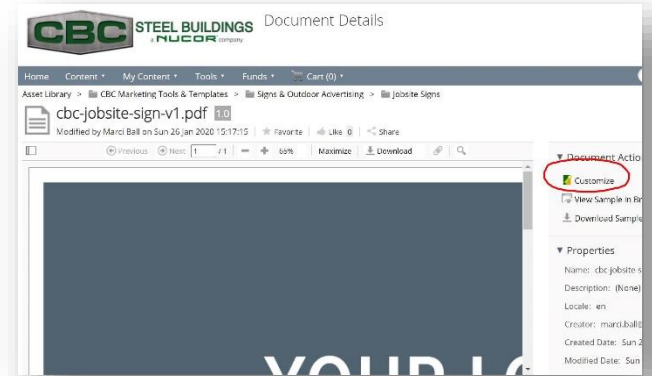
CBC STEEL BUILDINGS a NUCOR company

Document Details

Home Content ▾ My Content ▾ Tools ▾ Funds ▾ Cart (0) ▾

Asset Library > CBC Marketing Tools & Templates > Signs & Outdoor Advertising > Jobsite Signs

cbc-jobsite-sign-v1.pdf 1.0

Modified by Marci Ball on Sun 26 Jan 2020 15:17:15 | Favorite | Like 0 | Share

Previous Next 1 / 1 — + 66% Maximize Download

▼ Document Actio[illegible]

Customize

View Sample in Br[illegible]

Download Sample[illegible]

▼ Properties

Name: cbc jobsite s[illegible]

Description: (None)

Locale: en

Creator: marci.ball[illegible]

Created Date: Sun 2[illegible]

Modified Date: Sun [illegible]

YOUR L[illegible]